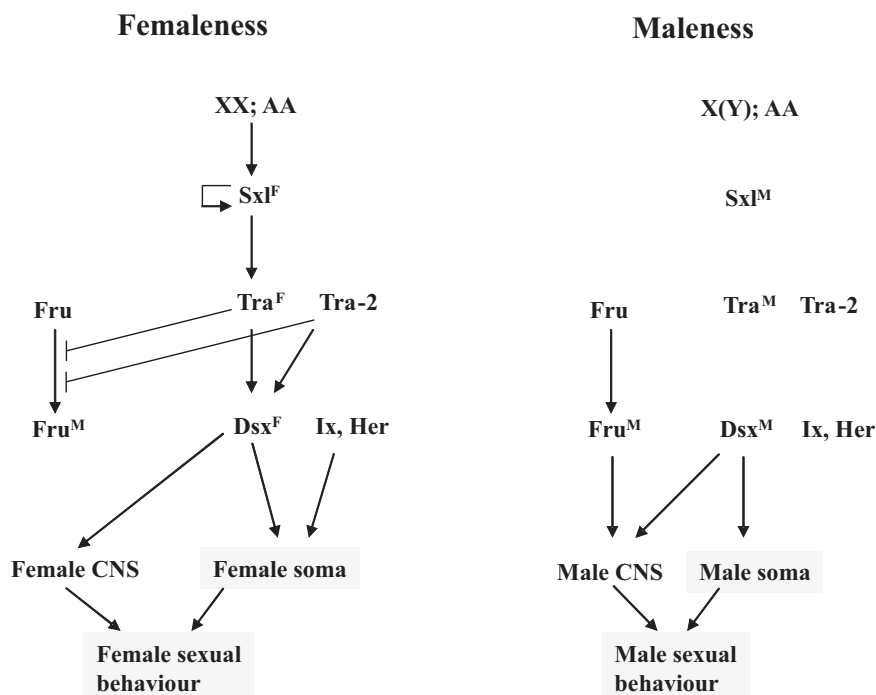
Femaleness

Maleness

XX; AA

Sxl$^F$

Fru

Tra$^F$

Tra-2

Fru$^M$

Dsx$^F$

Ix, Her

Female CNS

Female soma

Female sexual behaviour

X(Y); AA

Sxl$^M$

Fru

Tra$^M$

Tra-2

Fru$^M$

Dsx$^M$

Ix, Her

Male CNS

Male soma

Male sexual behaviour